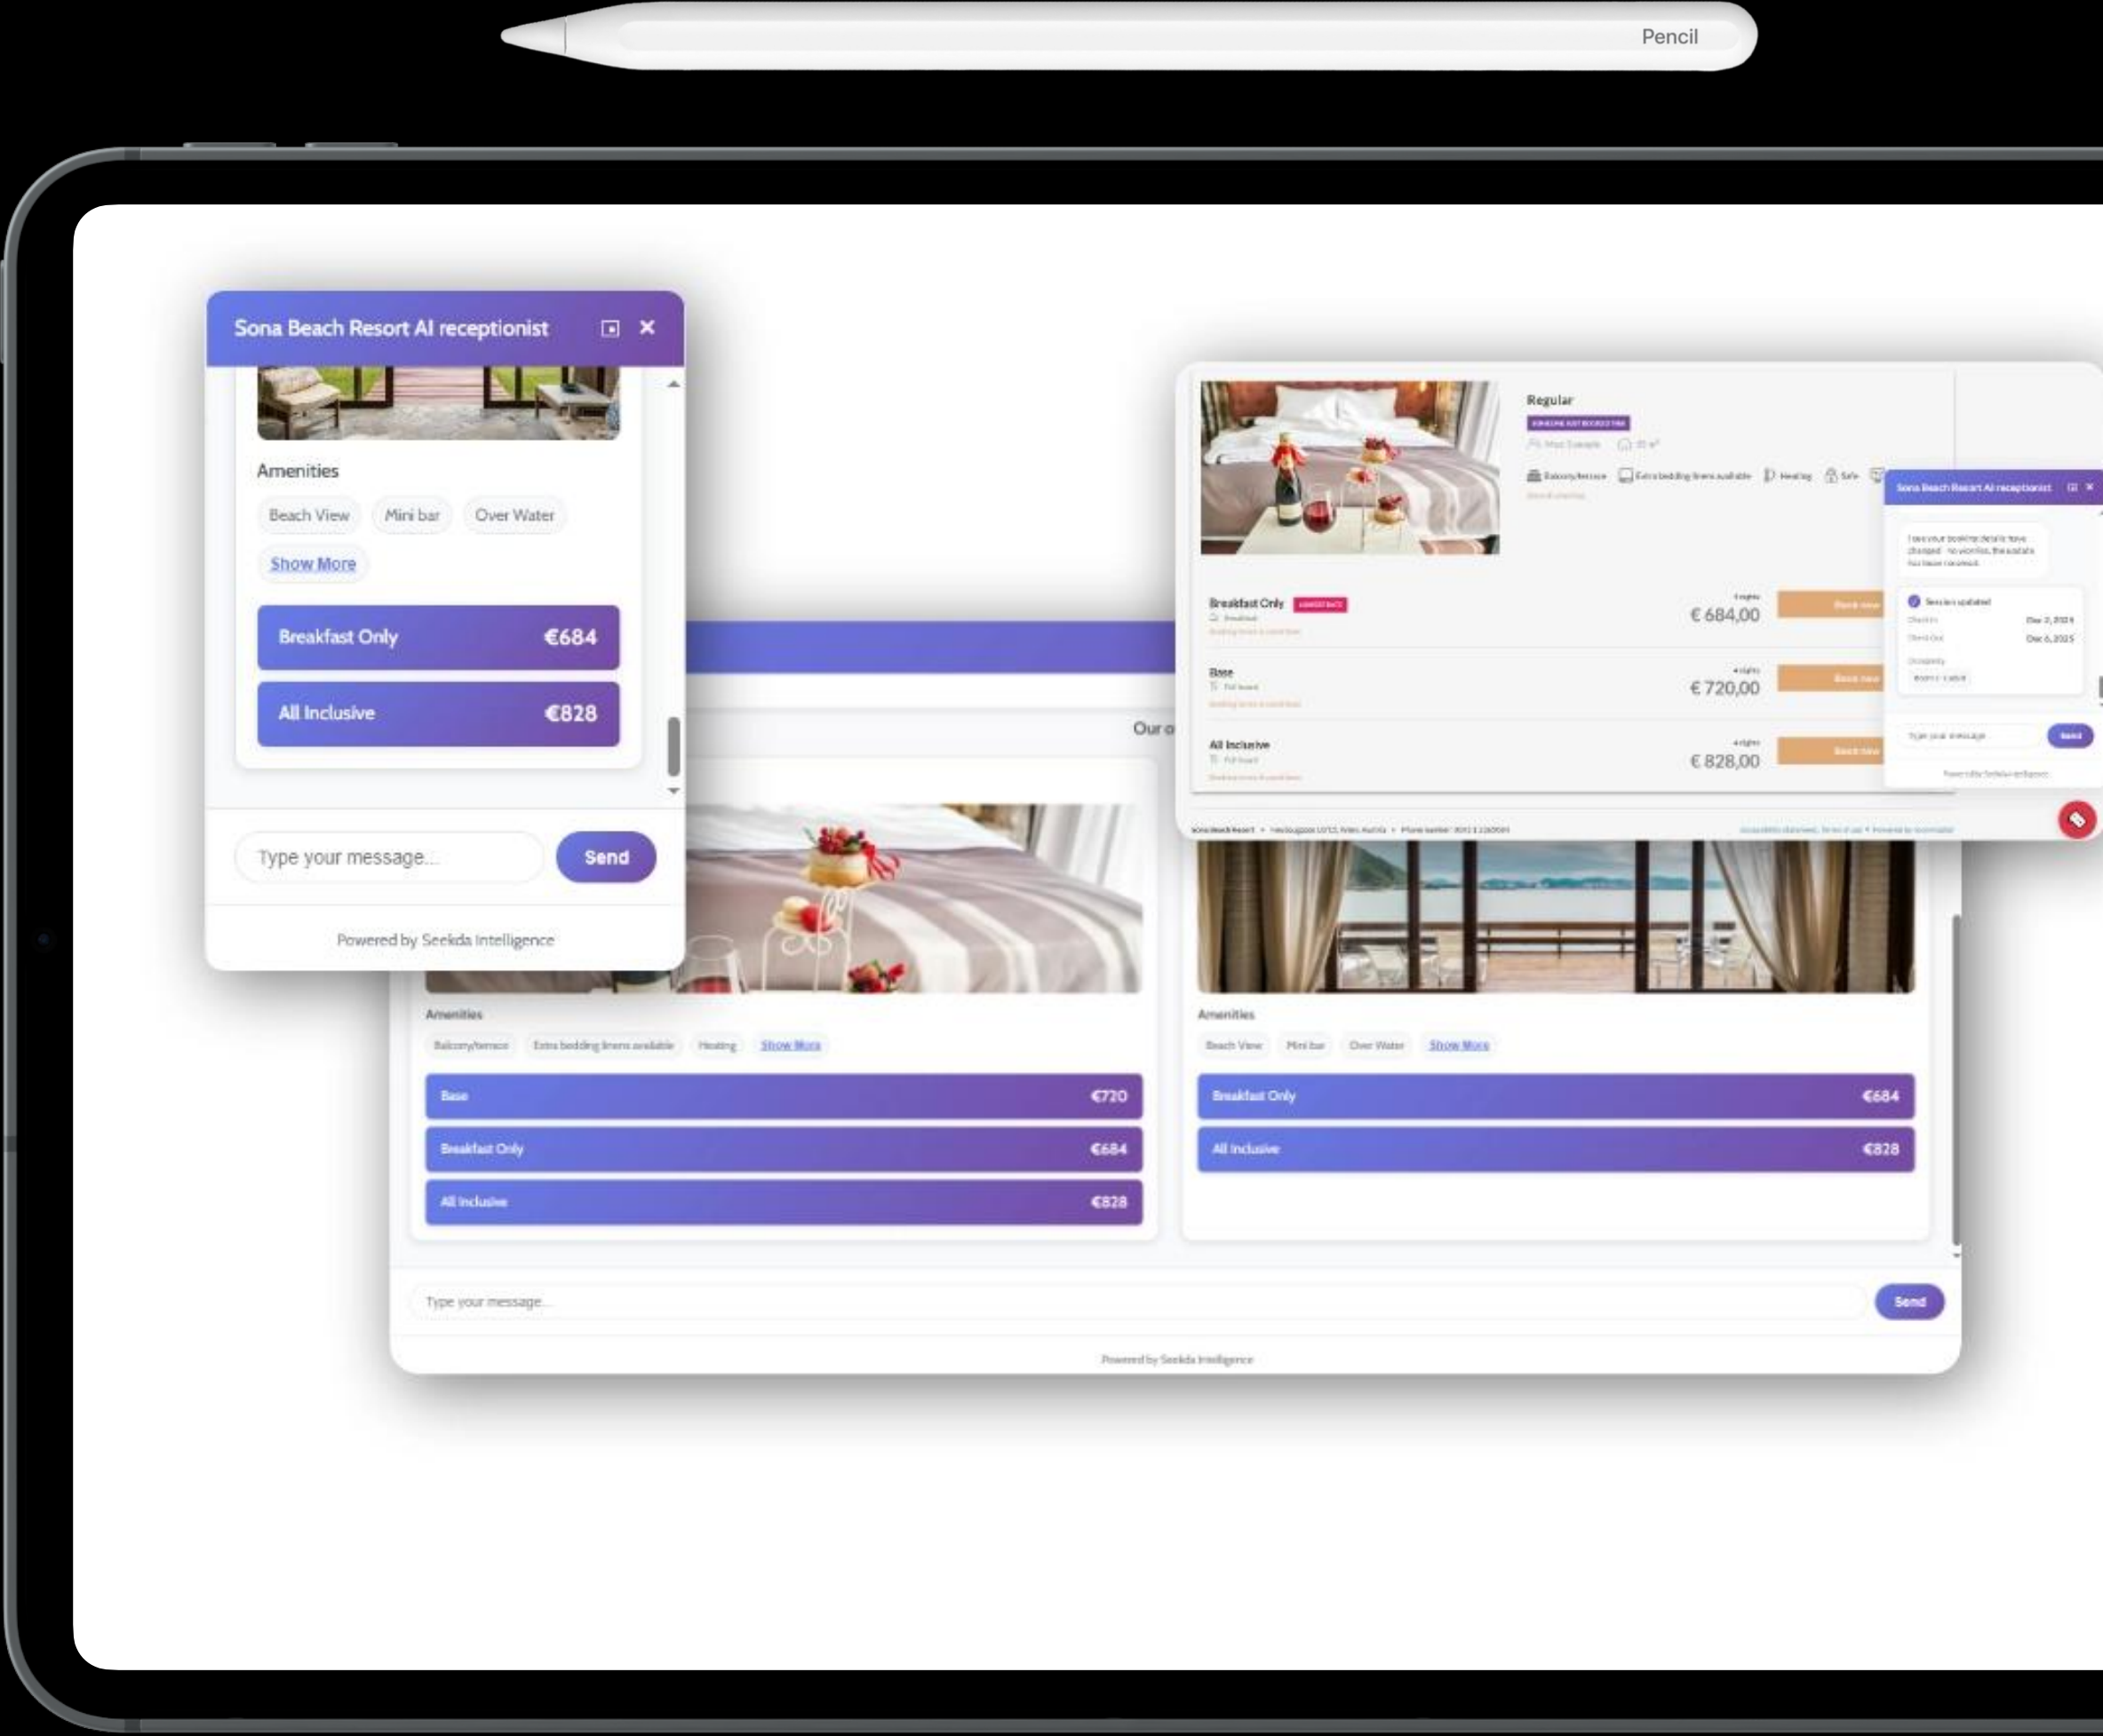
Pencil

Sona Beach Resort AI receptionist

Amenities

Beach View
Mini bar
Over Water
Show More

Breakfast Only €684
All Inclusive €828

Type your message...
Send

Powered by Seekda Intelligence

Our o

Regular

Breakfast Only
€ 684,00
Base
€ 720,00
All Inclusive
€ 828,00

Sona Beach Resort AI receptionist

Type your message
Send

Amenities
Balcony/terrace
Extra bedding linens available
Heating
Show More

Base €720
Breakfast Only €684
All Inclusive €828

Amenities
Beach View
Mini bar
Over Water
Show More

Breakfast Only €684
All Inclusive €828

Type your message...
Send

Powered by Seekda Intelligence